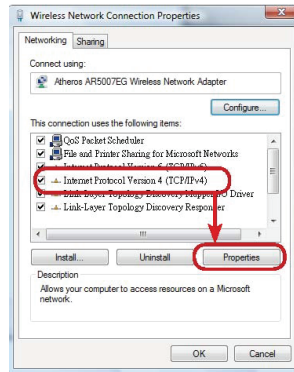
Wireless Network Connection Properties

Networking Sharing

Connect using:

Atheros AR5007EG Wireless Network Adapter

Configure...

This connection uses the following items:

QoS Packet Scheduler
File and Printer Sharing for Microsoft Networks
Internet Protocol Version 6 (TCP/IPv6)
Internet Protocol Version 4 (TCP/IPv4)
Link-Layer Topology Discovery Mapper I/O Driver
Link-Layer Topology Discovery Responder

Install... Uninstall Properties

Description
Allows your computer to access resources on a Microsoft network.

OK Cancel